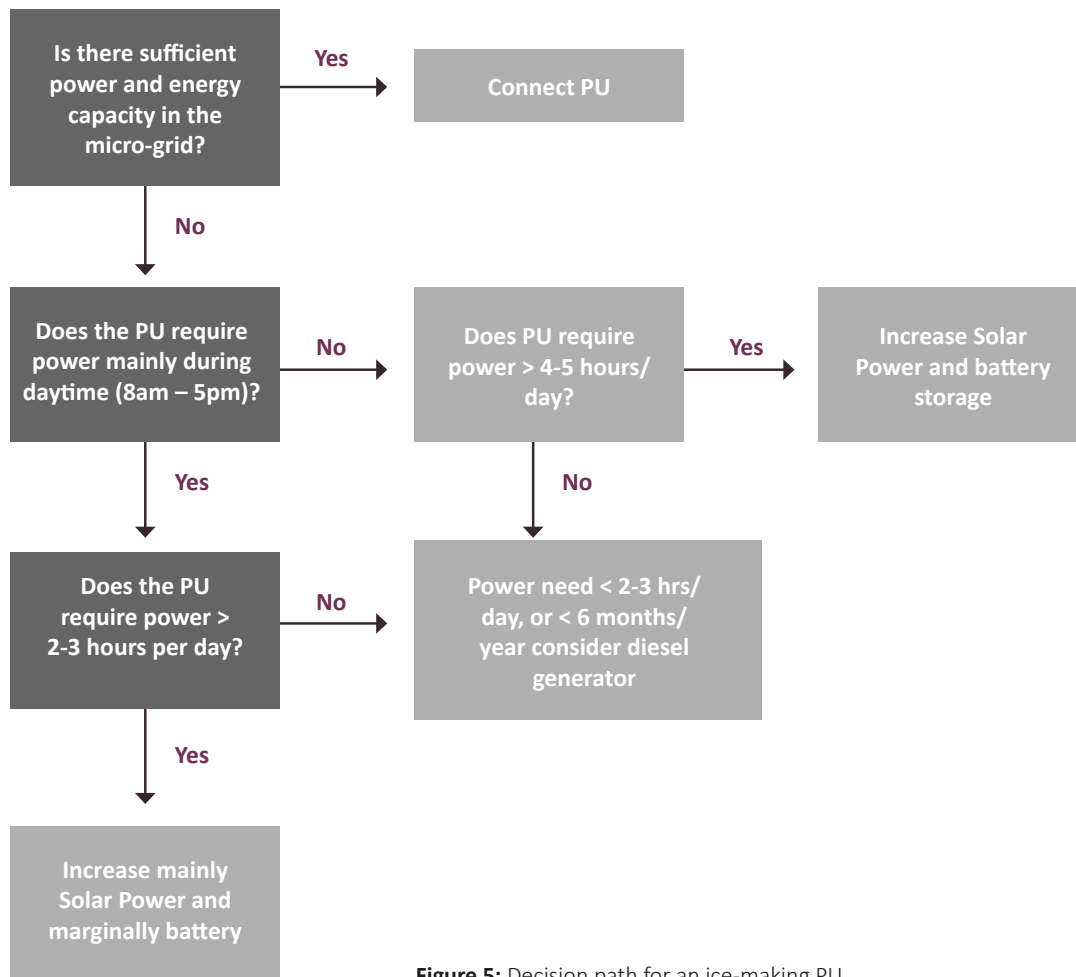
Is there sufficient power and energy capacity in the micro-grid?

Yes

Connect PU

No

Does the PU require power mainly during daytime (8am – 5pm)?

No

Does PU require power > 4-5 hours/ day?

Yes

Increase Solar Power and battery storage

Yes

No

Does the PU require power > 2-3 hours per day?

No

Power need < 2-3 hrs/ day, or < 6 months/ year consider diesel generator

Yes

Increase mainly Solar Power and marginally battery

**Figure 5:** Decision path for an ice-making PU